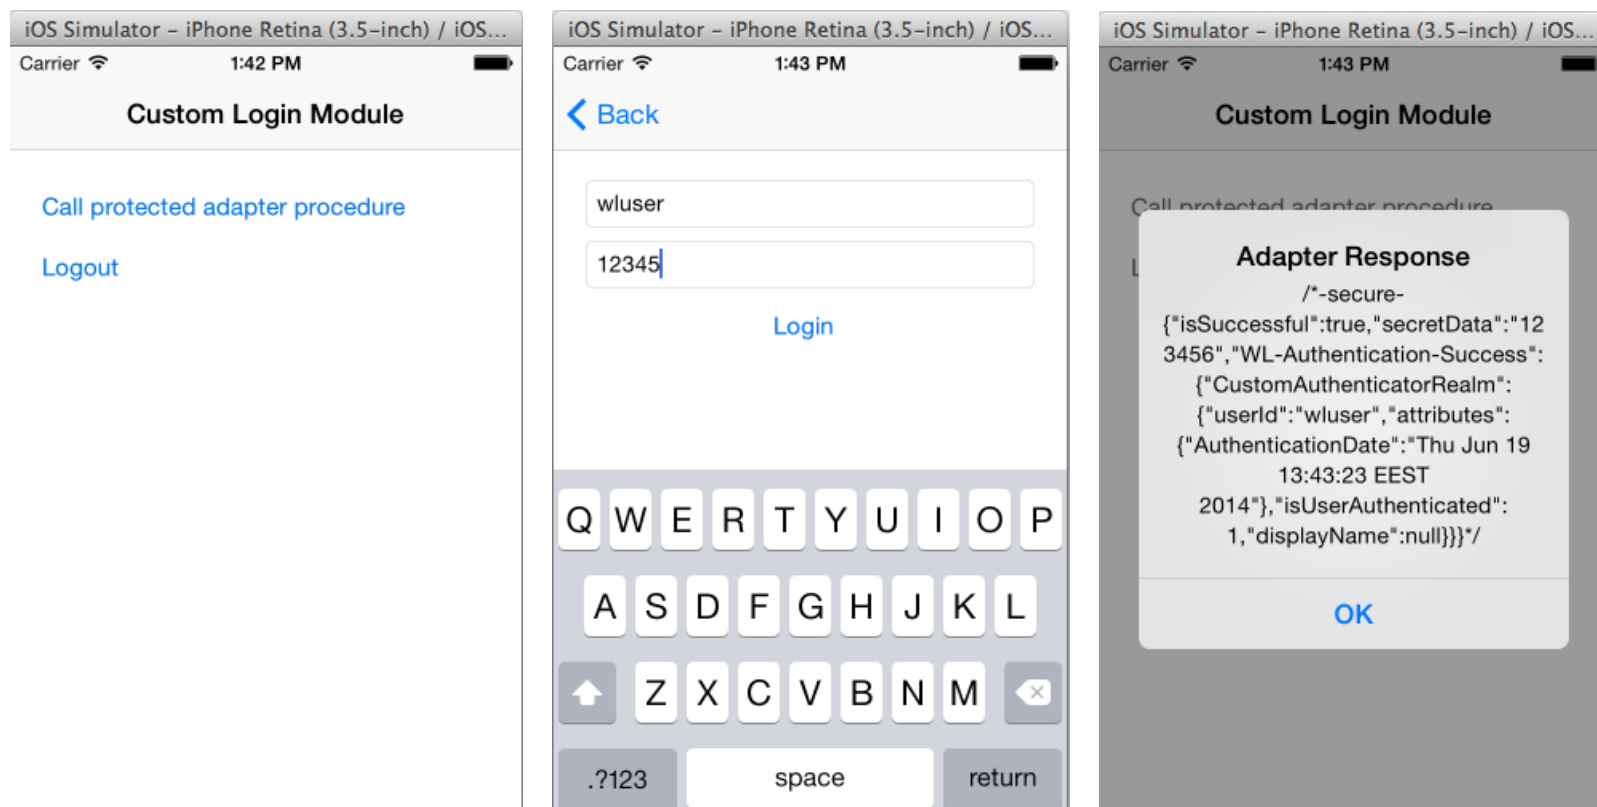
iOS Simulator – iPhone Retina (3.5-inch) / iOS...
Carrier 1:42 PM
Custom Login Module
Call protected adapter procedure
Logout

iOS Simulator – iPhone Retina (3.5-inch) / iOS...
Carrier 1:43 PM
Back
wluser
12345
Login
Q W E R T Y U I O P
A S D F G H J K L
Z X C V B N M
.?123 space return

iOS Simulator – iPhone Retina (3.5-inch) / iOS...
Carrier 1:43 PM
Custom Login Module
Call protected adapter procedure
L
Adapter Response
/*-secure- {"isSuccessful":true,"secretData":"123456","WL-Authentication-Success":{"CustomAuthenticatorRealm":{"userId":"wluser","attributes":{"AuthenticationDate":"Thu Jun 19 13:43:23 EEST 2014"},"isUserAuthenticated":1,"displayName":null}}}*/
OK